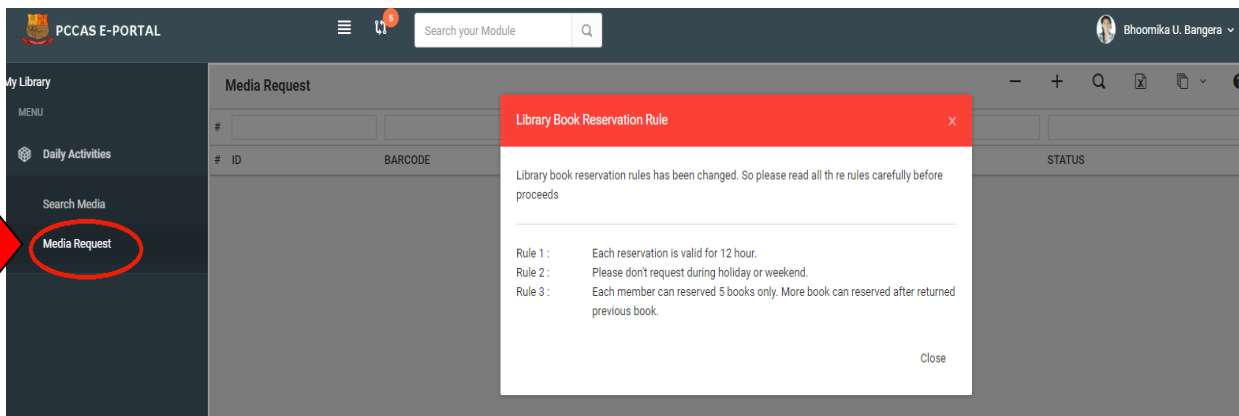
PCCAS E-PORTAL

5

Search your Module

Bhoomika U. Bangera

My Library

MENU

Daily Activities

Search Media

Media Request

Media Request

#

# ID

BARCODE

STATUS

Library Book Reservation Rule

x

Library book reservation rules has been changed. So please read all th re rules carefully before proceeds

| | |
|---|---|
| Rule 1 : | Each reservation is valid for 12 hour. |
| Rule 2 : | Please don't request during holiday or weekend. |
| Rule 3 : | Each member can reserved 5 books only. More book can reserved after returned previous book. |

Close